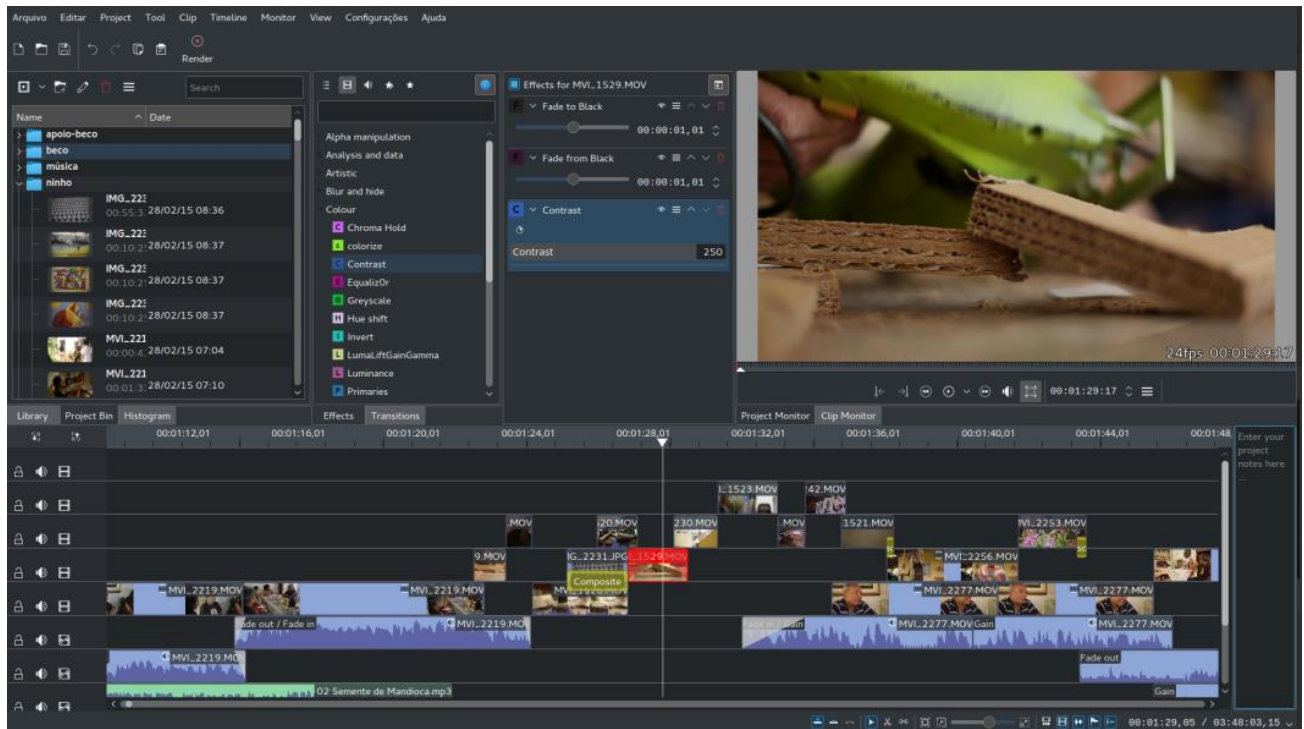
Arquivo Editar Project Tool Clip Timeline Monitor View Configurações Ajuda

Render

Search

Name Date

apoio-beco
beco
música
ninho
IMG_223 00:55:3 28/02/15 08:36
IMG_223 00:10:2 28/02/15 08:37
IMG_223 00:10:2 28/02/15 08:37
IMG_223 00:10:2 28/02/15 08:37
MVI_221 00:00:4 28/02/15 07:04
MVI_221 00:01:3 28/02/15 07:10

Library Project Bin Histogram

Alpha manipulation
Analysis and data
Artistic
Blur and hide
Colour
Chroma Hold
colorize
Contrast
Equaliz0r
Greyscale
Hue shift
Invert
LumaLiftGainGamma
Luminance
Primaries

Effects Transitions

Effects for MVI_1529.MOV
Fade to Black
00:00:01,01
Fade from Black
00:00:01,01
Contrast
Contrast 250

24fps 00:01:29:17

00:01:29:17

Project Monitor Clip Monitor

00:01:12,01 00:01:16,01 00:01:20,01 00:01:24,01 00:01:28,01 00:01:32,01 00:01:36,01 00:01:40,01 00:01:44,01 00:01:48

Enter your project notes here ...

_1523.MOV 42.MOV
.MOV 20.MOV 230.MOV .MOV 1521.MOV MVI_2253.MOV
9.MOV IG_2231.JPG _1529.MOV MVI_2256.MOV
Composite
MVI_2219.MOV MVI_2219.MOV MVI_2277.MOV MVI_2277.MOV
Fade out / Fade in MVI_2219.MOV Fade in / Gain MVI_2277.MOV Gain MVI_2277.MOV
MVI_2219.MOV Fade out
02 Semente de Mandioca.mp3 Gain

00:01:29,05 / 03:48:03,15